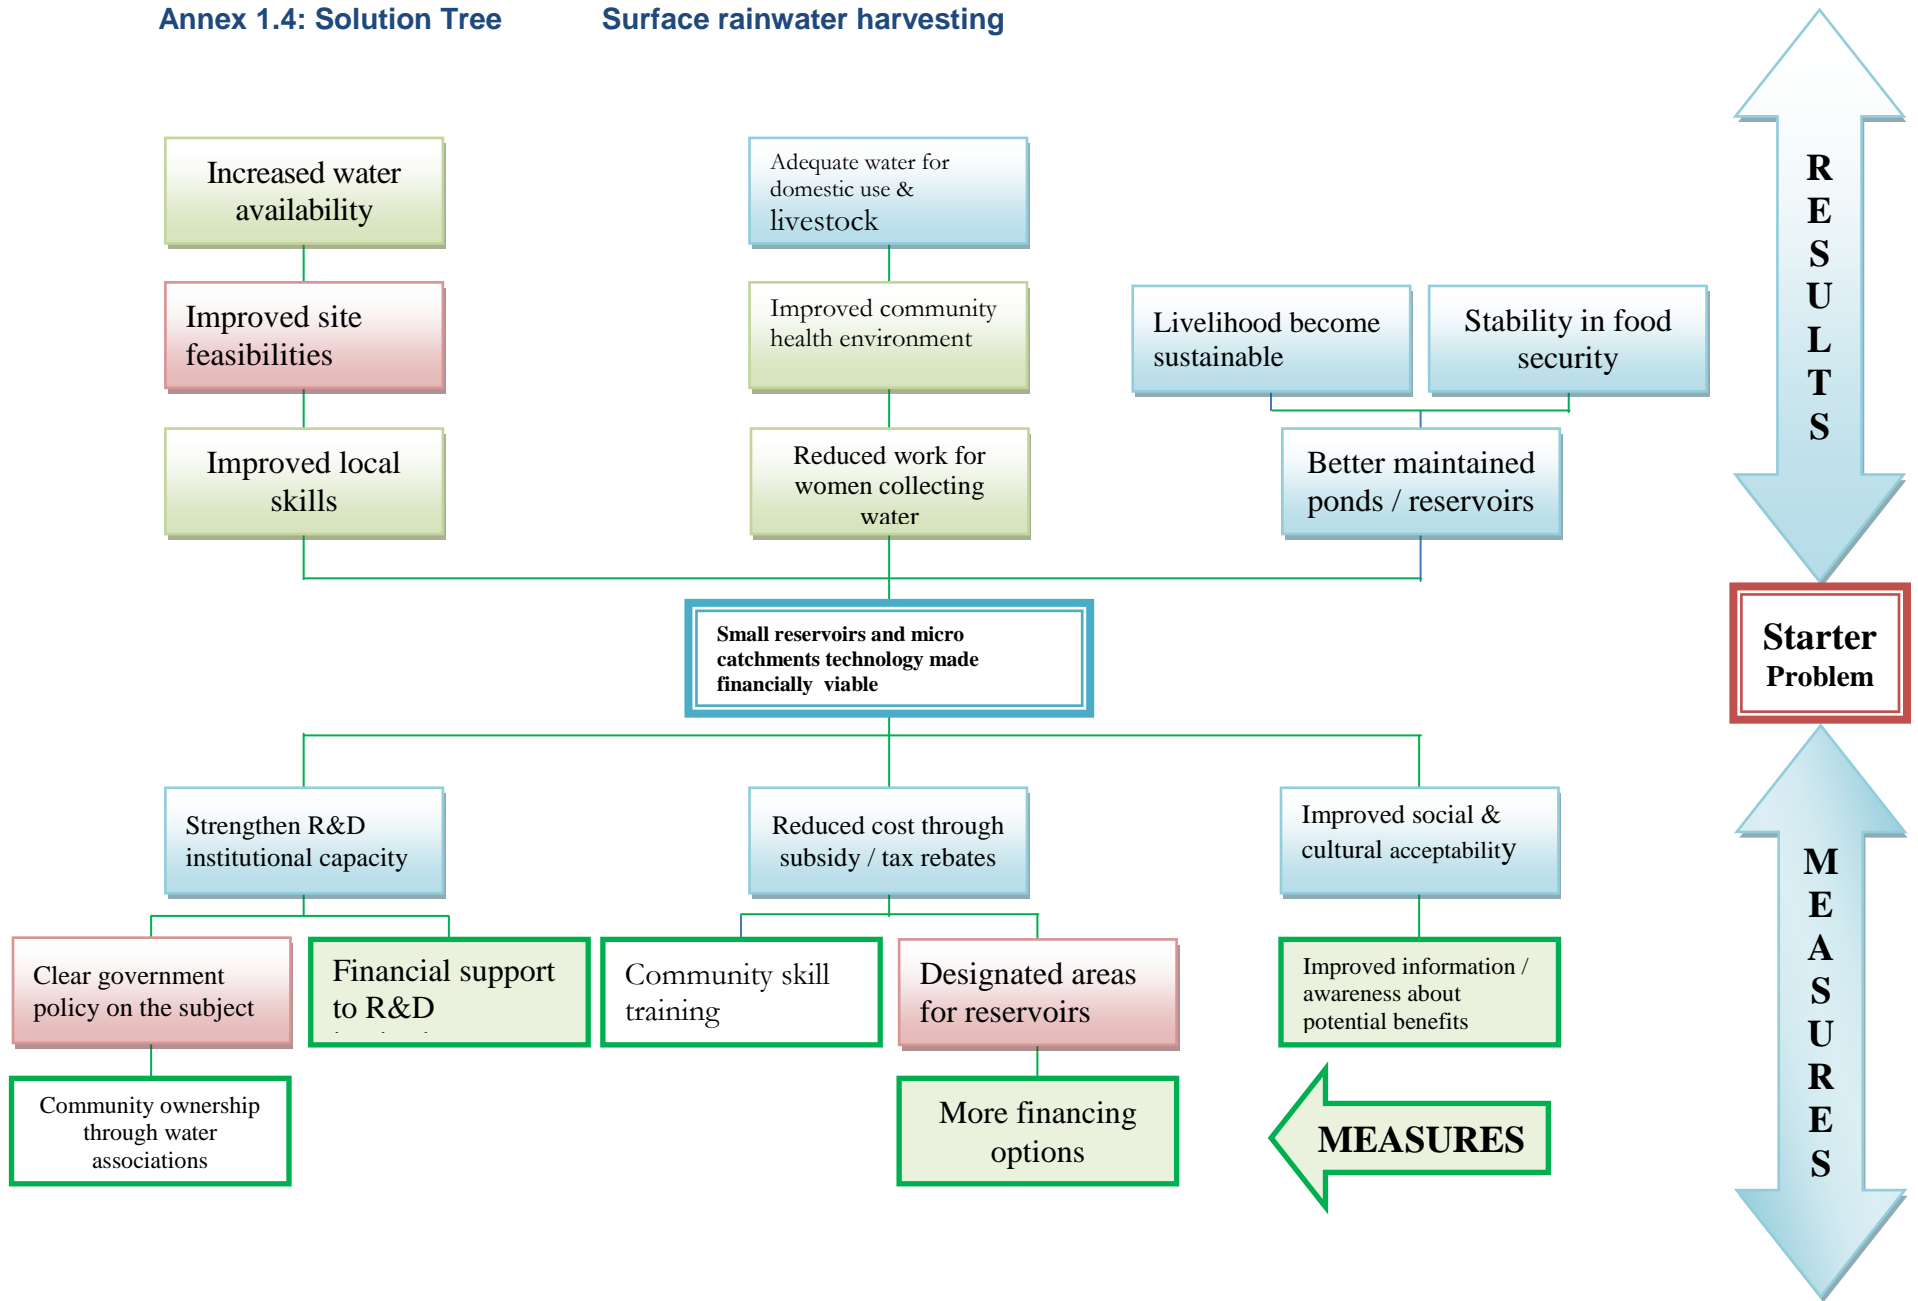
Annex 1.4: Solution Tree

Surface rainwater harvesting

Increased water availability

Improved site feasibilities

Improved local skills

Adequate water for domestic use & livestock

Improved community health environment

Reduced work for women collecting water

Livelihood become sustainable

Stability in food security

Better maintained ponds / reservoirs

RESULTS

Small reservoirs and micro catchments technology made financially viable

Starter Problem

Strengthen R&D institutional capacity

Reduced cost through subsidy / tax rebates

Improved social & cultural acceptability

Clear government policy on the subject

Financial support to R&D

Community skill training

Designated areas for reservoirs

Improved information / awareness about potential benefits

Community ownership through water associations

More financing options

MEASURES

MEASURES